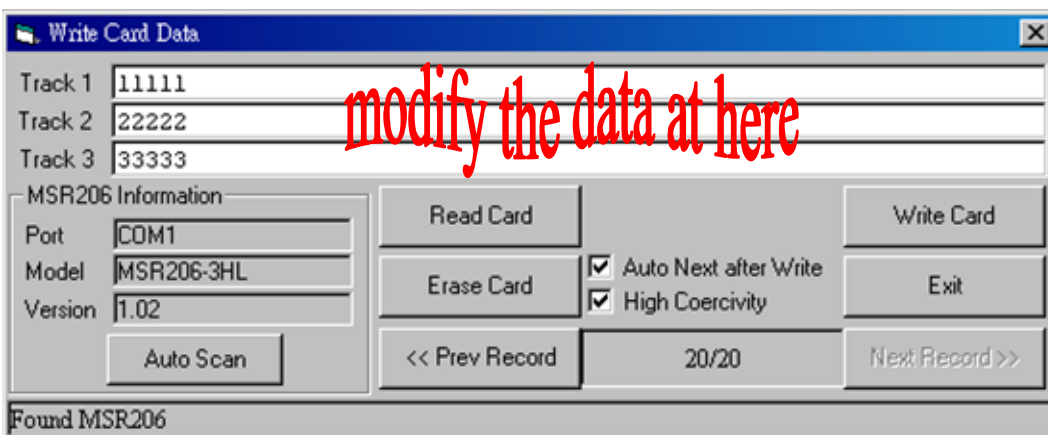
Write Card Data

Track 1 11111
Track 2 22222
Track 3 33333

modify the data at here

MSR206 Information
Port COM1
Model MSR206-3HL
Version 1.02
Auto Scan

Read Card
Erase Card
<< Prev Record

Auto Next after Write
High Coercivity
20/20

Write Card
Exit
Next Record >>

Found MSR206